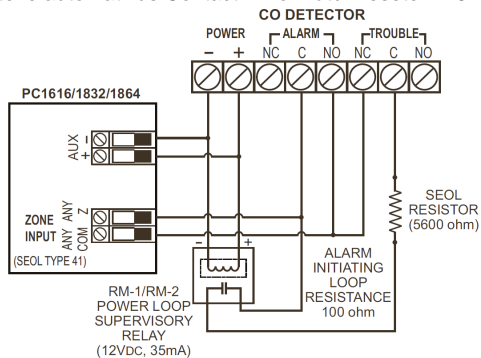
CO DETECTOR

POWER
– +
ALARM
NC C NO
TROUBLE
NC C NO

PC1616/1832/1864

AUX – +

ZONE INPUT
ANY Z
ANY COM

(SEOL TYPE 41)

– +

SEOL RESISTOR (5600 ohm)

ALARM INITIATING LOOP RESISTANCE 100 ohm

RM-1/RM-2 POWER LOOP SUPERVISORY RELAY (12VDC, 35mA)